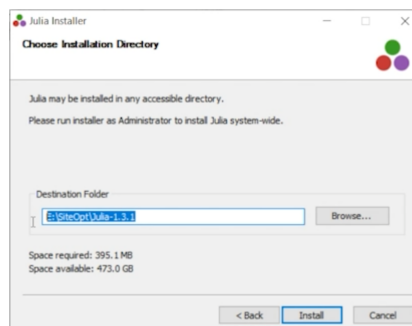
Julia Installer

Choose Installation Directory

Julia may be installed in any accessible directory.

Please run installer as Administrator to install Julia system-wide.

Destination Folder

E:\SiteOpt\Julia-1.3.1

Browse...

Space required: 395.1 MB
Space available: 473.0 GB

< Back

Install

Cancel